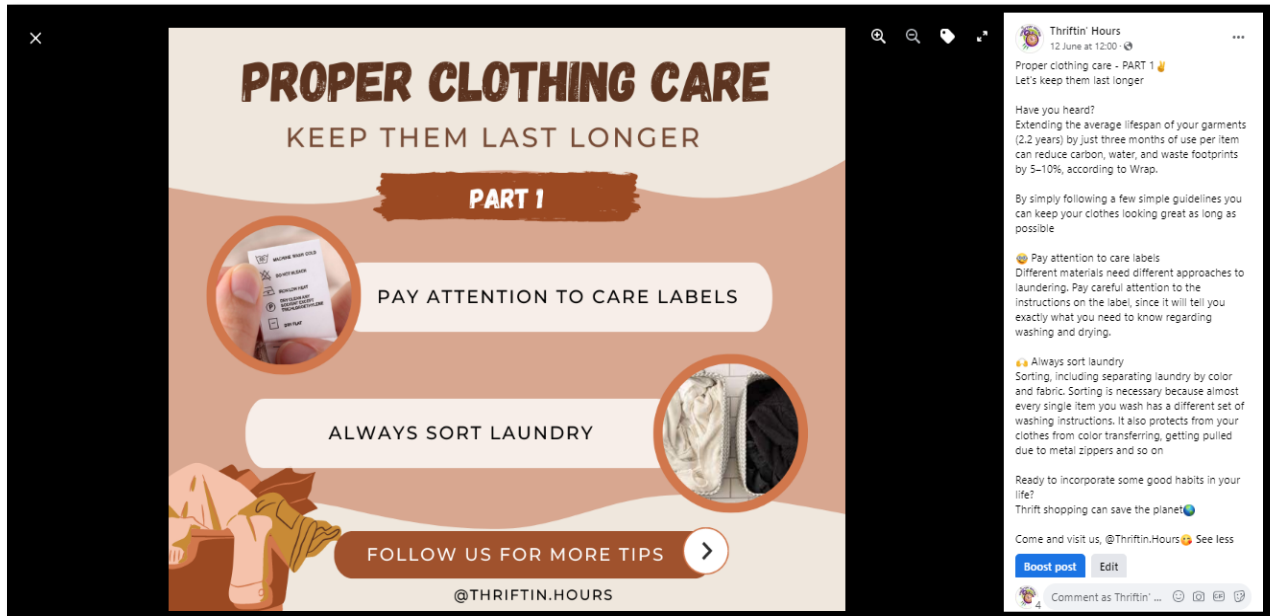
PROPER CLOTHING CARE
KEEP THEM LAST LONGER

PART 1

MACHINE WASH COLD
DO NOT BLEACH
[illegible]

PAY ATTENTION TO CARE LABELS

ALWAYS SORT LAUNDRY

FOLLOW US FOR MORE TIPS

@THRIFTIN.HOURS

Thriftin' Hours
12 June at 12:00 ·

Proper clothing care - PART 1✌
Let's keep them last longer

Have you heard?
Extending the average lifespan of your garments (2.2 years) by just three months of use per item can reduce carbon, water, and waste footprints by 5–10%, according to Wrap.

By simply following a few simple guidelines you can keep your clothes looking great as long as possible

😁 Pay attention to care labels
Different materials need different approaches to laundering. Pay careful attention to the instructions on the label, since it will tell you exactly what you need to know regarding washing and drying.

🙌 Always sort laundry
Sorting, including separating laundry by color and fabric. Sorting is necessary because almost every single item you wash has a different set of washing instructions. It also protects from your clothes from color transferring, getting pulled due to metal zippers and so on

Ready to incorporate some good habits in your life?
Thrift shopping can save the planet🌎

Come and visit us, @Thriftin.Hours😘 See less

Boost post
Edit

Comment as Thriftin' ...